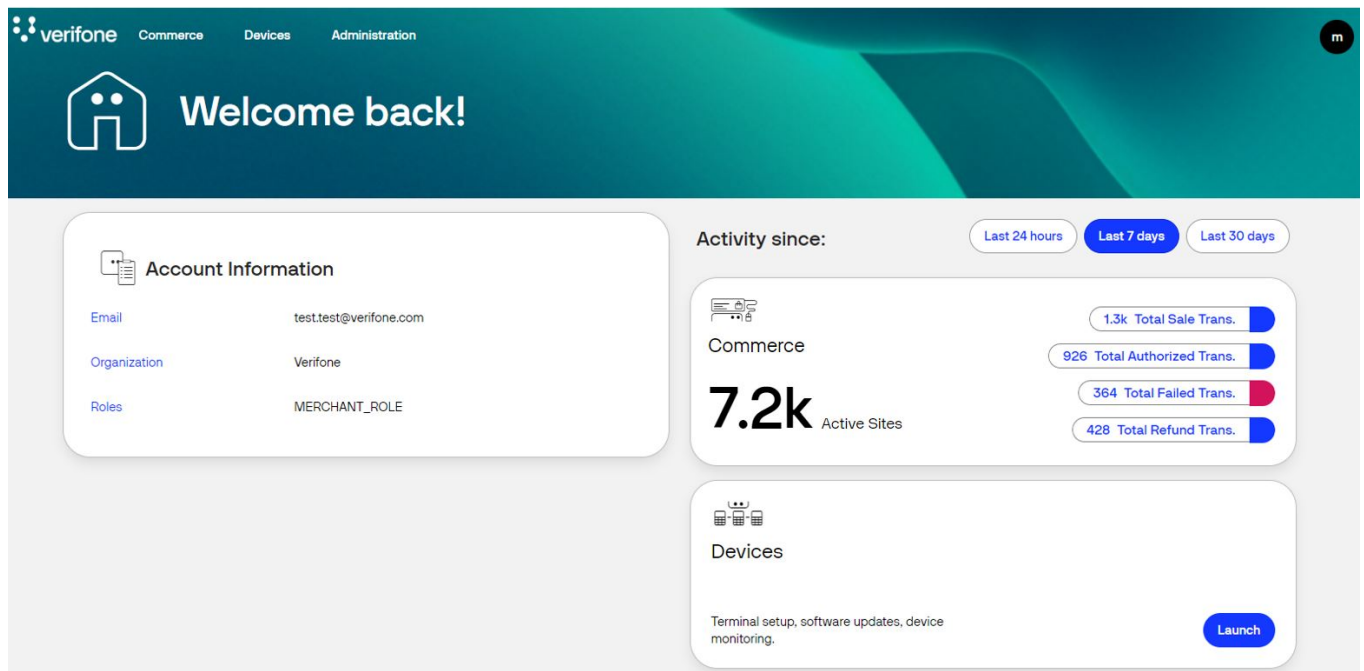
verifone Commerce Devices Administration

m

Welcome back!

Account Information

| | |
|---|---|
| Email | test.test@verifone.com |
| Organization | Verifone |
| Roles | MERCHANT_ROLE |

Activity since:

Last 24 hours Last 7 days Last 30 days

Commerce

7.2k Active Sites

1.3k Total Sale Trans.

926 Total Authorized Trans.

364 Total Failed Trans.

428 Total Refund Trans.

Devices

Terminal setup, software updates, device monitoring.

Launch